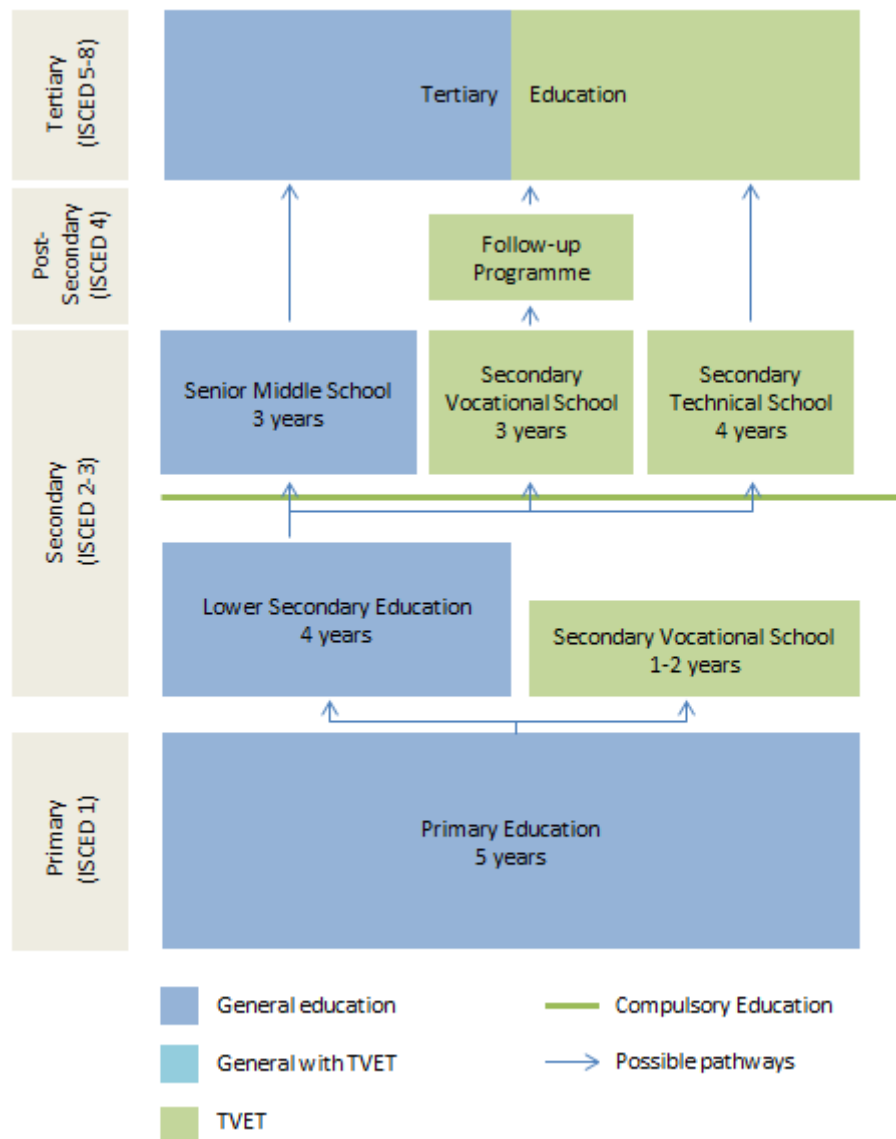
Tertiary (ISCED 5-8)

Tertiary Education

Post-Secondary (ISCED 4)

Follow-up Programme

Secondary (ISCED 2-3)

Senior Middle School 3 years

Secondary Vocational School 3 years

Secondary Technical School 4 years

Lower Secondary Education 4 years

Secondary Vocational School 1-2 years

Primary (ISCED 1)

Primary Education 5 years

General education

General with TVET

TVET

Compulsory Education

Possible pathways